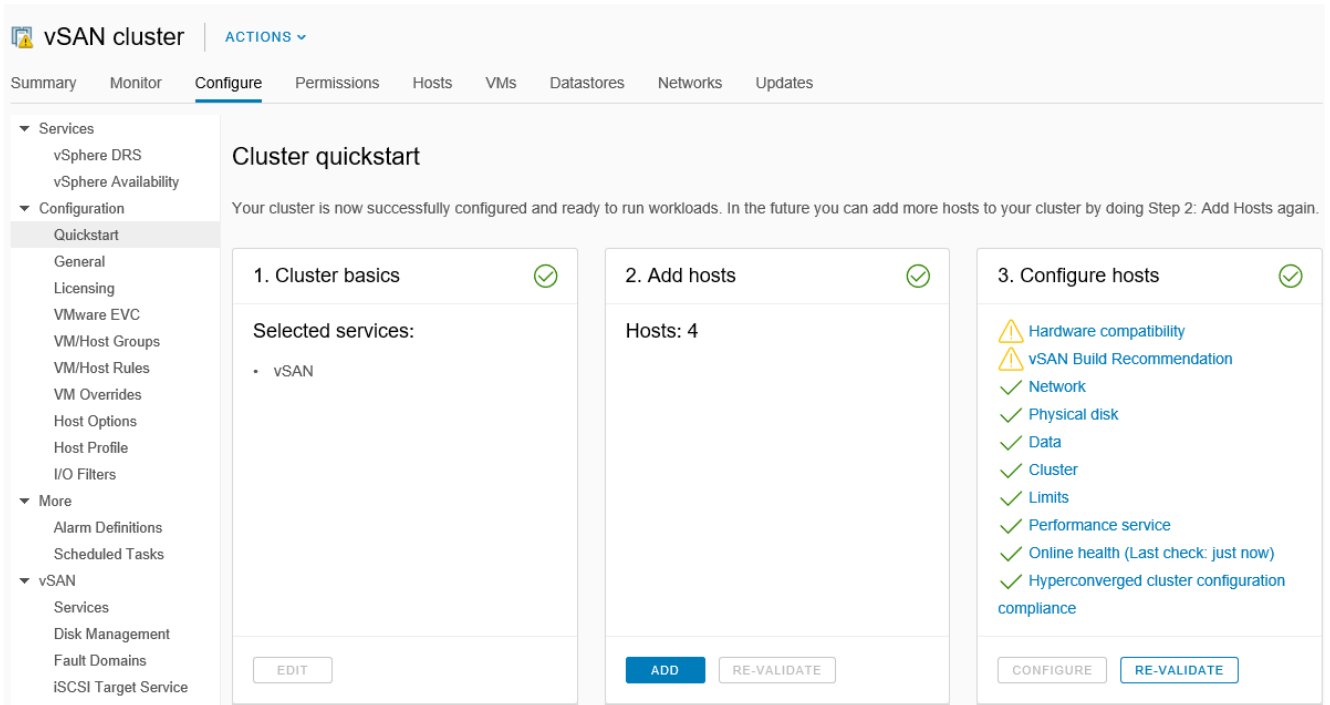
vSAN cluster ACTIONS

Summary Monitor Configure Permissions Hosts VMs Datastores Networks Updates

Services
vSphere DRS
vSphere Availability
Configuration
Quickstart
General
Licensing
VMware EVC
VM/Host Groups
VM/Host Rules
VM Overrides
Host Options
Host Profile
I/O Filters
More
Alarm Definitions
Scheduled Tasks
vSAN
Services
Disk Management
Fault Domains
iSCSI Target Service

Cluster quickstart

Your cluster is now successfully configured and ready to run workloads. In the future you can add more hosts to your cluster by doing Step 2: Add Hosts again.

1. Cluster basics

Selected services:

• vSAN

EDIT

2. Add hosts

Hosts: 4

ADD RE-VALIDATE

3. Configure hosts

Hardware compatibility
vSAN Build Recommendation
Network
Physical disk
Data
Cluster
Limits
Performance service
Online health (Last check: just now)
Hyperconverged cluster configuration compliance

CONFIGURE RE-VALIDATE